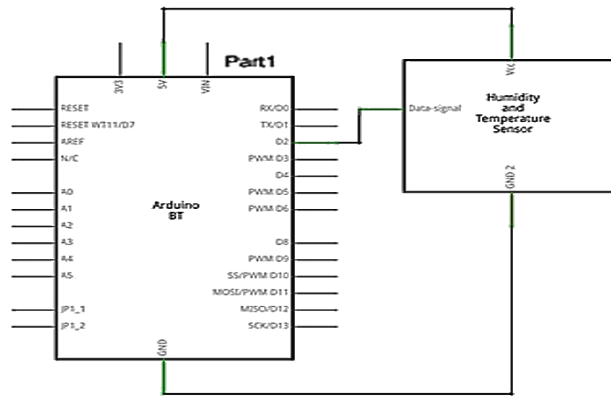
Part1

3V3
5V
VIN

RESET
RESET WT11/D7
AREF
N/C

A0
A1
A2
A3
A4
A5

JP1_1
JP1_2

Arduino
BT

RX/D0
TX/D1
D2
PWM D3
D4
PWM D5
PWM D6

D8
PWM D9
SS/PWM D10
MOSI/PWM D11
MISO/D12
SCK/D13

GND

VCC
Data-signal
Humidity
and
Temperature
Sensor
GND 2